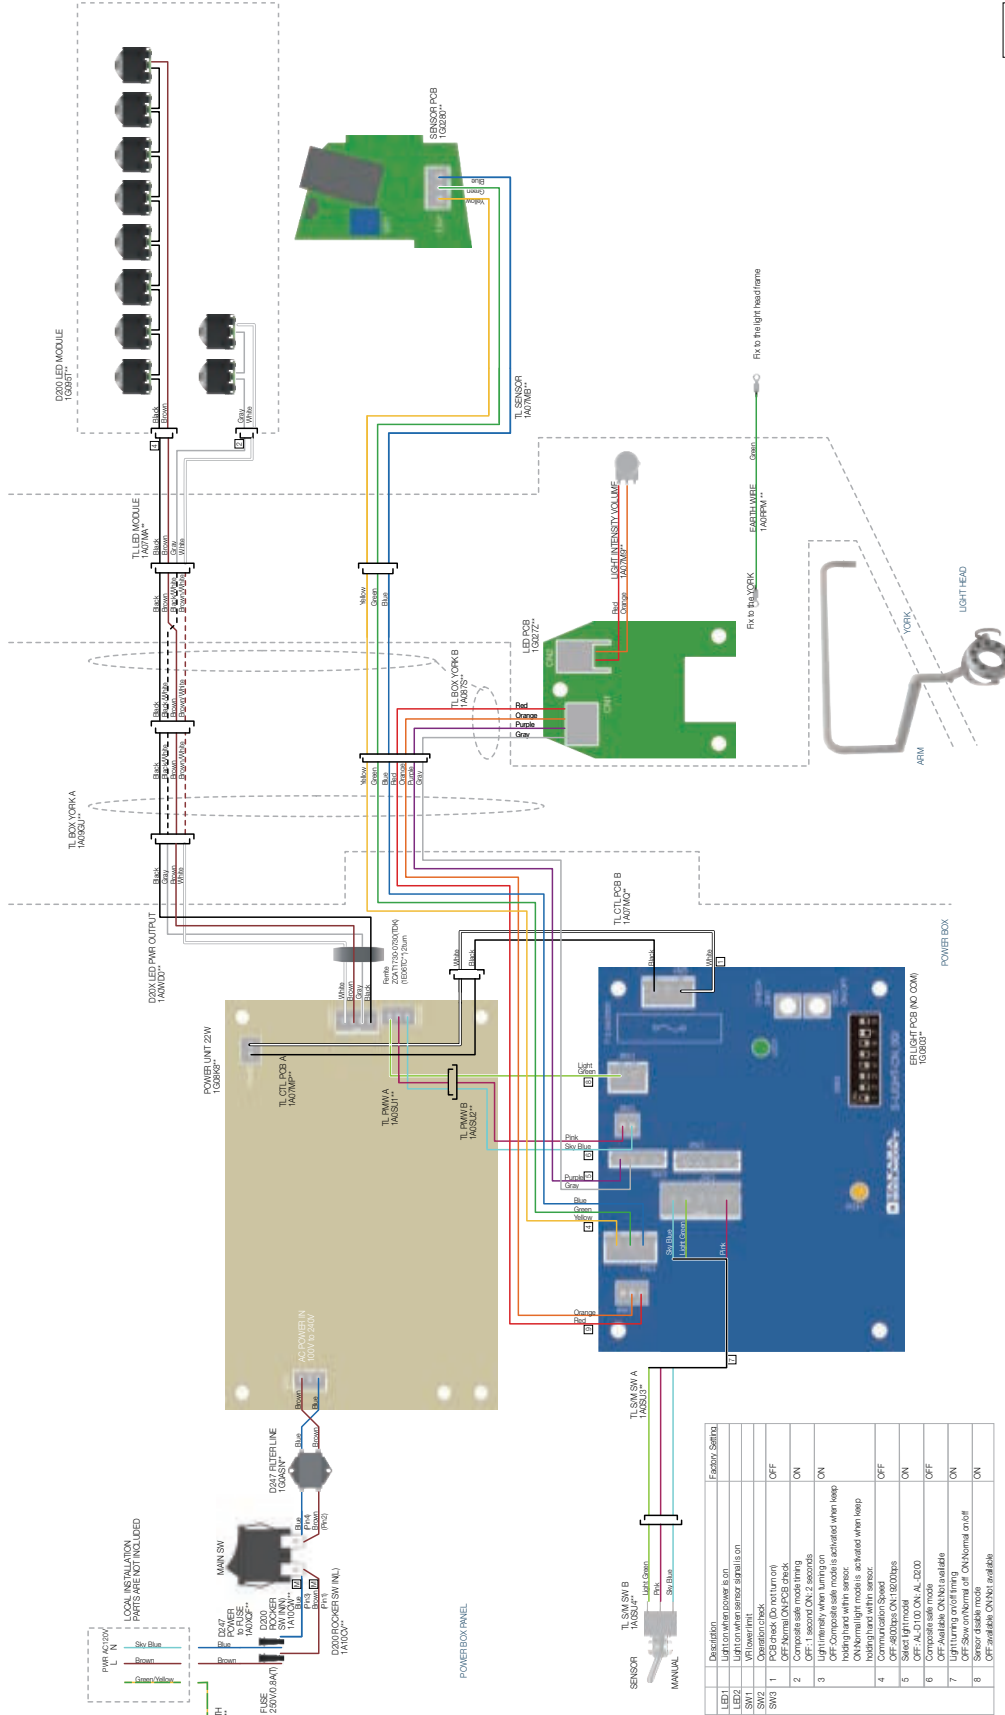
D200 LED MODULE
1G06T**

Black
Brown

Gray
White

SENSOR PCB
1G0280**

Blue
Green
Yellow

TL SENSOR
1A07MB**

Fix to the light head frame

TL LED MODULE
1A07MA**

Black
Brown
Gray
White

LIGHT INTENSITY VOLUME
1A07MM**

EARTH WIRE
1A0RPM**

Green

Fix to the YORK

Yellow
Green
Blue

Red
Orange

LED PCB
1G0272**

CN2
CN1

LIGHT HEAD

YORK

TL BOX YORK B
1A0875**

Red
Orange
Purple
Gray

ARM

Black
Black/White
Brown
Brown/White

TL BOX YORK A
1A090U**

Yellow
Green
Blue
Red
Orange
Purple
Gray

Black
Gray
Brown
White

TL CTL PCB B
1A07MC**

D20X LED PWR OUTPUT
1A0WDD**

Ferrite
ZCAT1730-0730A(TDK)
(ED50C: 12cm)

White
Black

Black
White

White
Brown
Gray
Black

POWER BOX

POWER UNIT 22W
1G0BK9**

TL CTL PCB A
1A07MP**

TL PWM A
1A0SU1**

TL PWM B
1A0SU2**

Light
Green

ER LIGHT PCB (NO COM)
1G0803**

Pink
Sky Blue

Purple
Gray

Blue
Green
Yellow

Sky Blue
Light Green
Pink

Orange
Red

AC POWER IN
100V to 240V

Brown
Blue

TL S/M SW A
1A0SU3**

D247 FILTER LINE
1G0A5N**

Blue
Brown

MAIN SW

Blue
Pin4
Brown
(Pin2)

D247
POWER
to FUSE
1A0XC**

D200
ROCKER
SW (NN)
1A10CW**

Blue
Pin3
Brown
Pin1

D200 ROCKER SW (NL)
1A10CV**

LOCAL INSTALLATION
PARTS ARE NOT INCLUDED

PWR AC120V
L N

Sky Blue
Brown
Green/Yellow

Blue
Brown

FUSE
250V0.8A(T)

POWER BOX PANEL

TL S/M SW B
1A0SU4**

Light Green
Pink
Sky Blue

SENSOR
MANUAL

| | | Description | Factory Setting |
|---|---|---|---|
| LED1 | | Light on when power is on | |
| LED2 | | Light on when sensor signal is on | |
| SW1 | | VR lower limit | |
| SW2 | | Operation check | |
| SW3 | 1 | PCB check (Do not turn on) OFF:Normal ON:PCB check | OFF |
| | 2 | Composite safe mode timing OFF: 1 second ON: 2 seconds | ON |
| | 3 | Light intensity when turning on OFF:Composite safe mode is activated when keep holding hand within sensor. ON:Normal light mode is activated when keep holding hand within sensor. | ON |
| | 4 | Communication Speed OFF:4800bps ON:19200bps | OFF |
| | 5 | Select light model OFF: AL-D100 ON: AL-D200 | ON |
| | 6 | Composite safe mode OFF:Available ON:Not available | OFF |
| | 7 | Light turning on/off timing OFF:Slow on/Normal off ON:Normal on/off | ON |
| | 8 | Sensor disable mode OFF:available ON:Not available | ON |